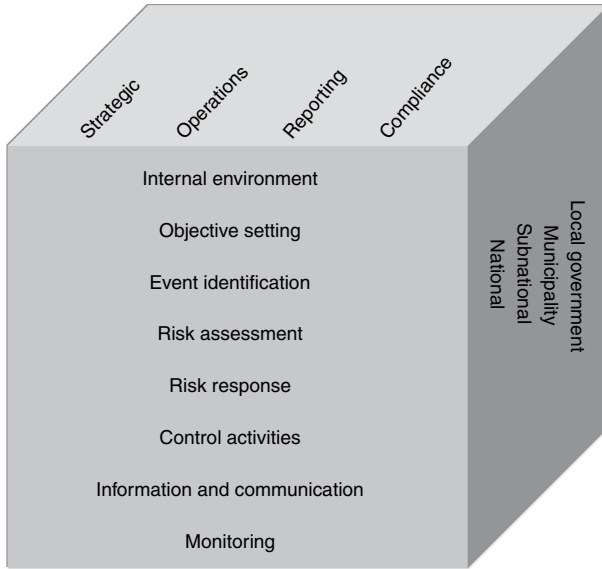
Strategic

Operations

Reporting

Compliance

Internal environment

Objective setting

Event identification

Risk assessment

Risk response

Control activities

Information and communication

Monitoring

Local government

Municipality

Subnational

National